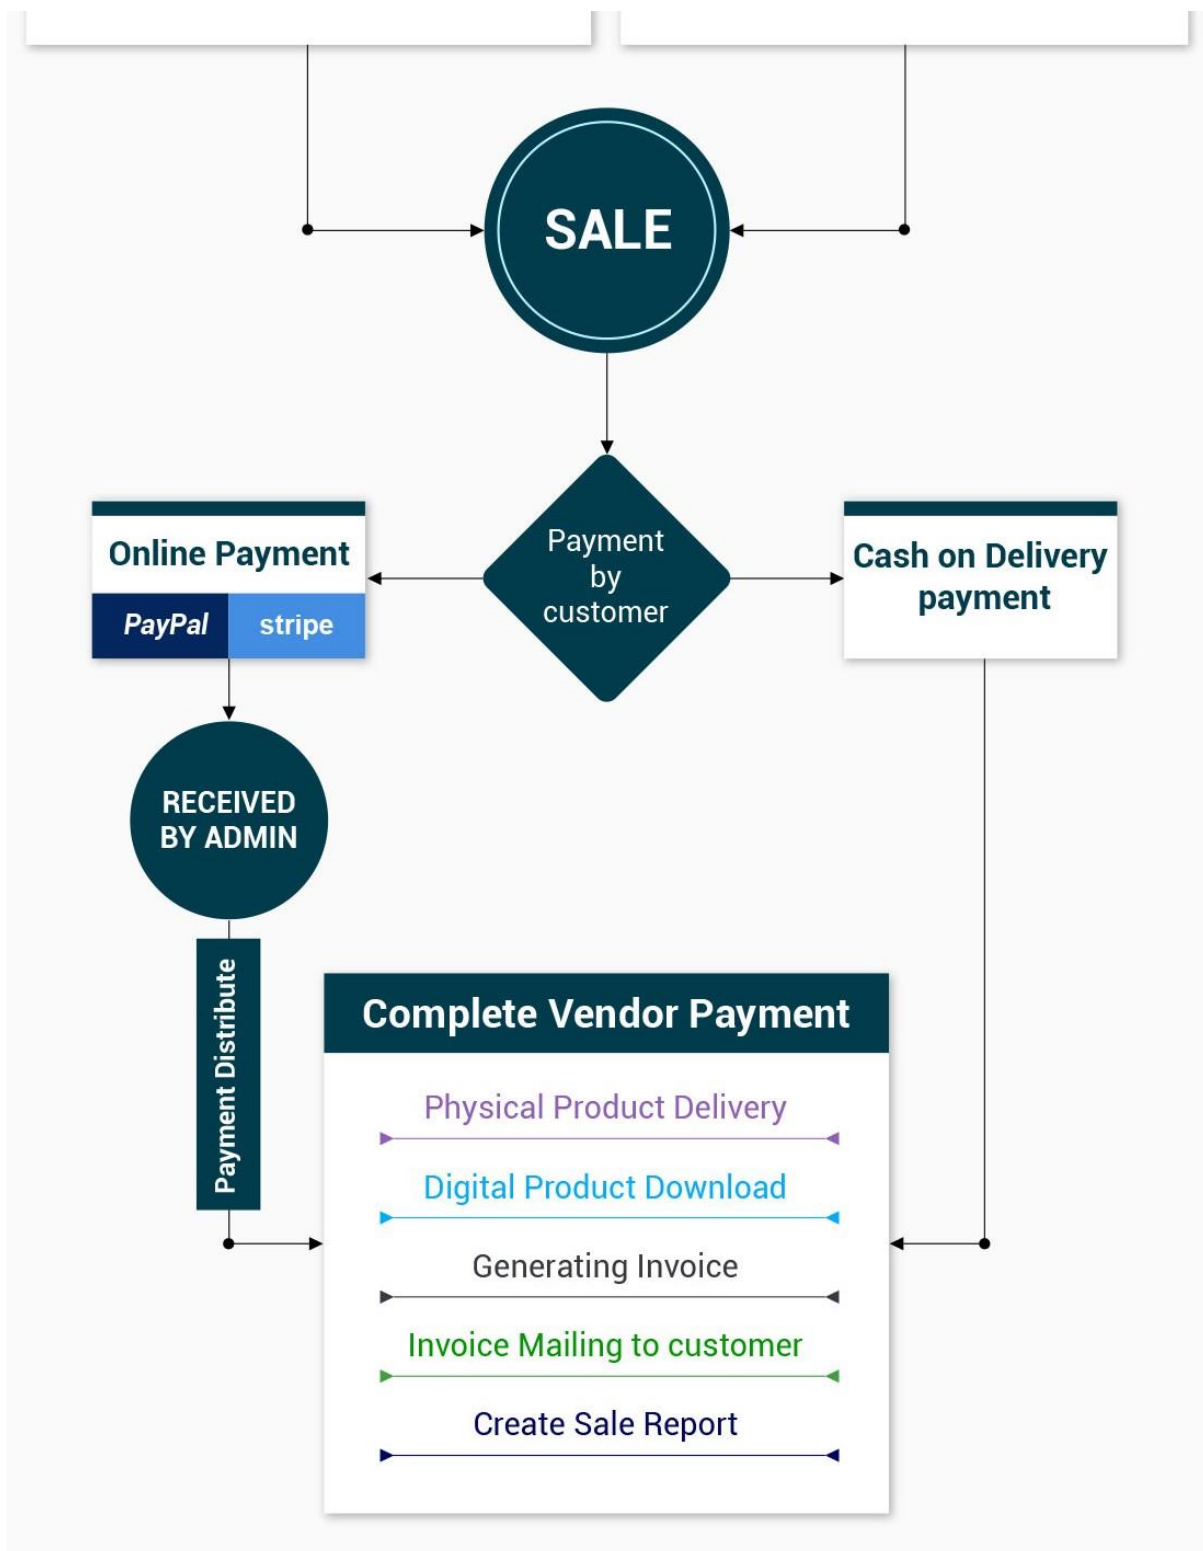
SALE

Payment by customer

Online Payment

PayPal

stripe

Cash on Delivery payment

RECEIVED BY ADMIN

Payment Distribute

Complete Vendor Payment

Physical Product Delivery

Digital Product Download

Generating Invoice

Invoice Mailing to customer

Create Sale Report